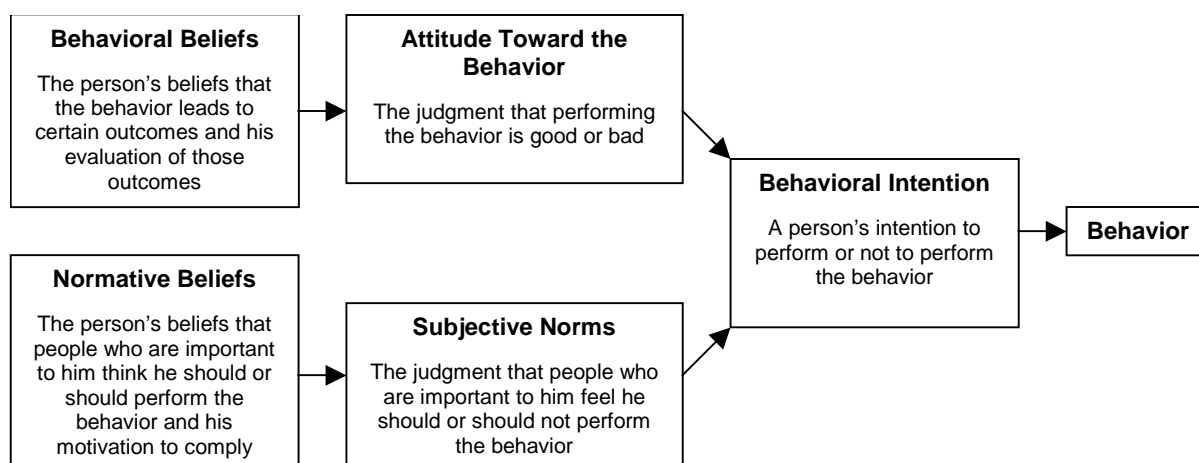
**Behavioral Beliefs**

The person’s beliefs that the behavior leads to certain outcomes and his evaluation of those outcomes

**Attitude Toward the Behavior**

The judgment that performing the behavior is good or bad

**Normative Beliefs**

The person’s beliefs that people who are important to him think he should or should perform the behavior and his motivation to comply

**Subjective Norms**

The judgment that people who are important to him feel he should or should not perform the behavior

**Behavioral Intention**

A person’s intention to perform or not to perform the behavior

**Behavior**